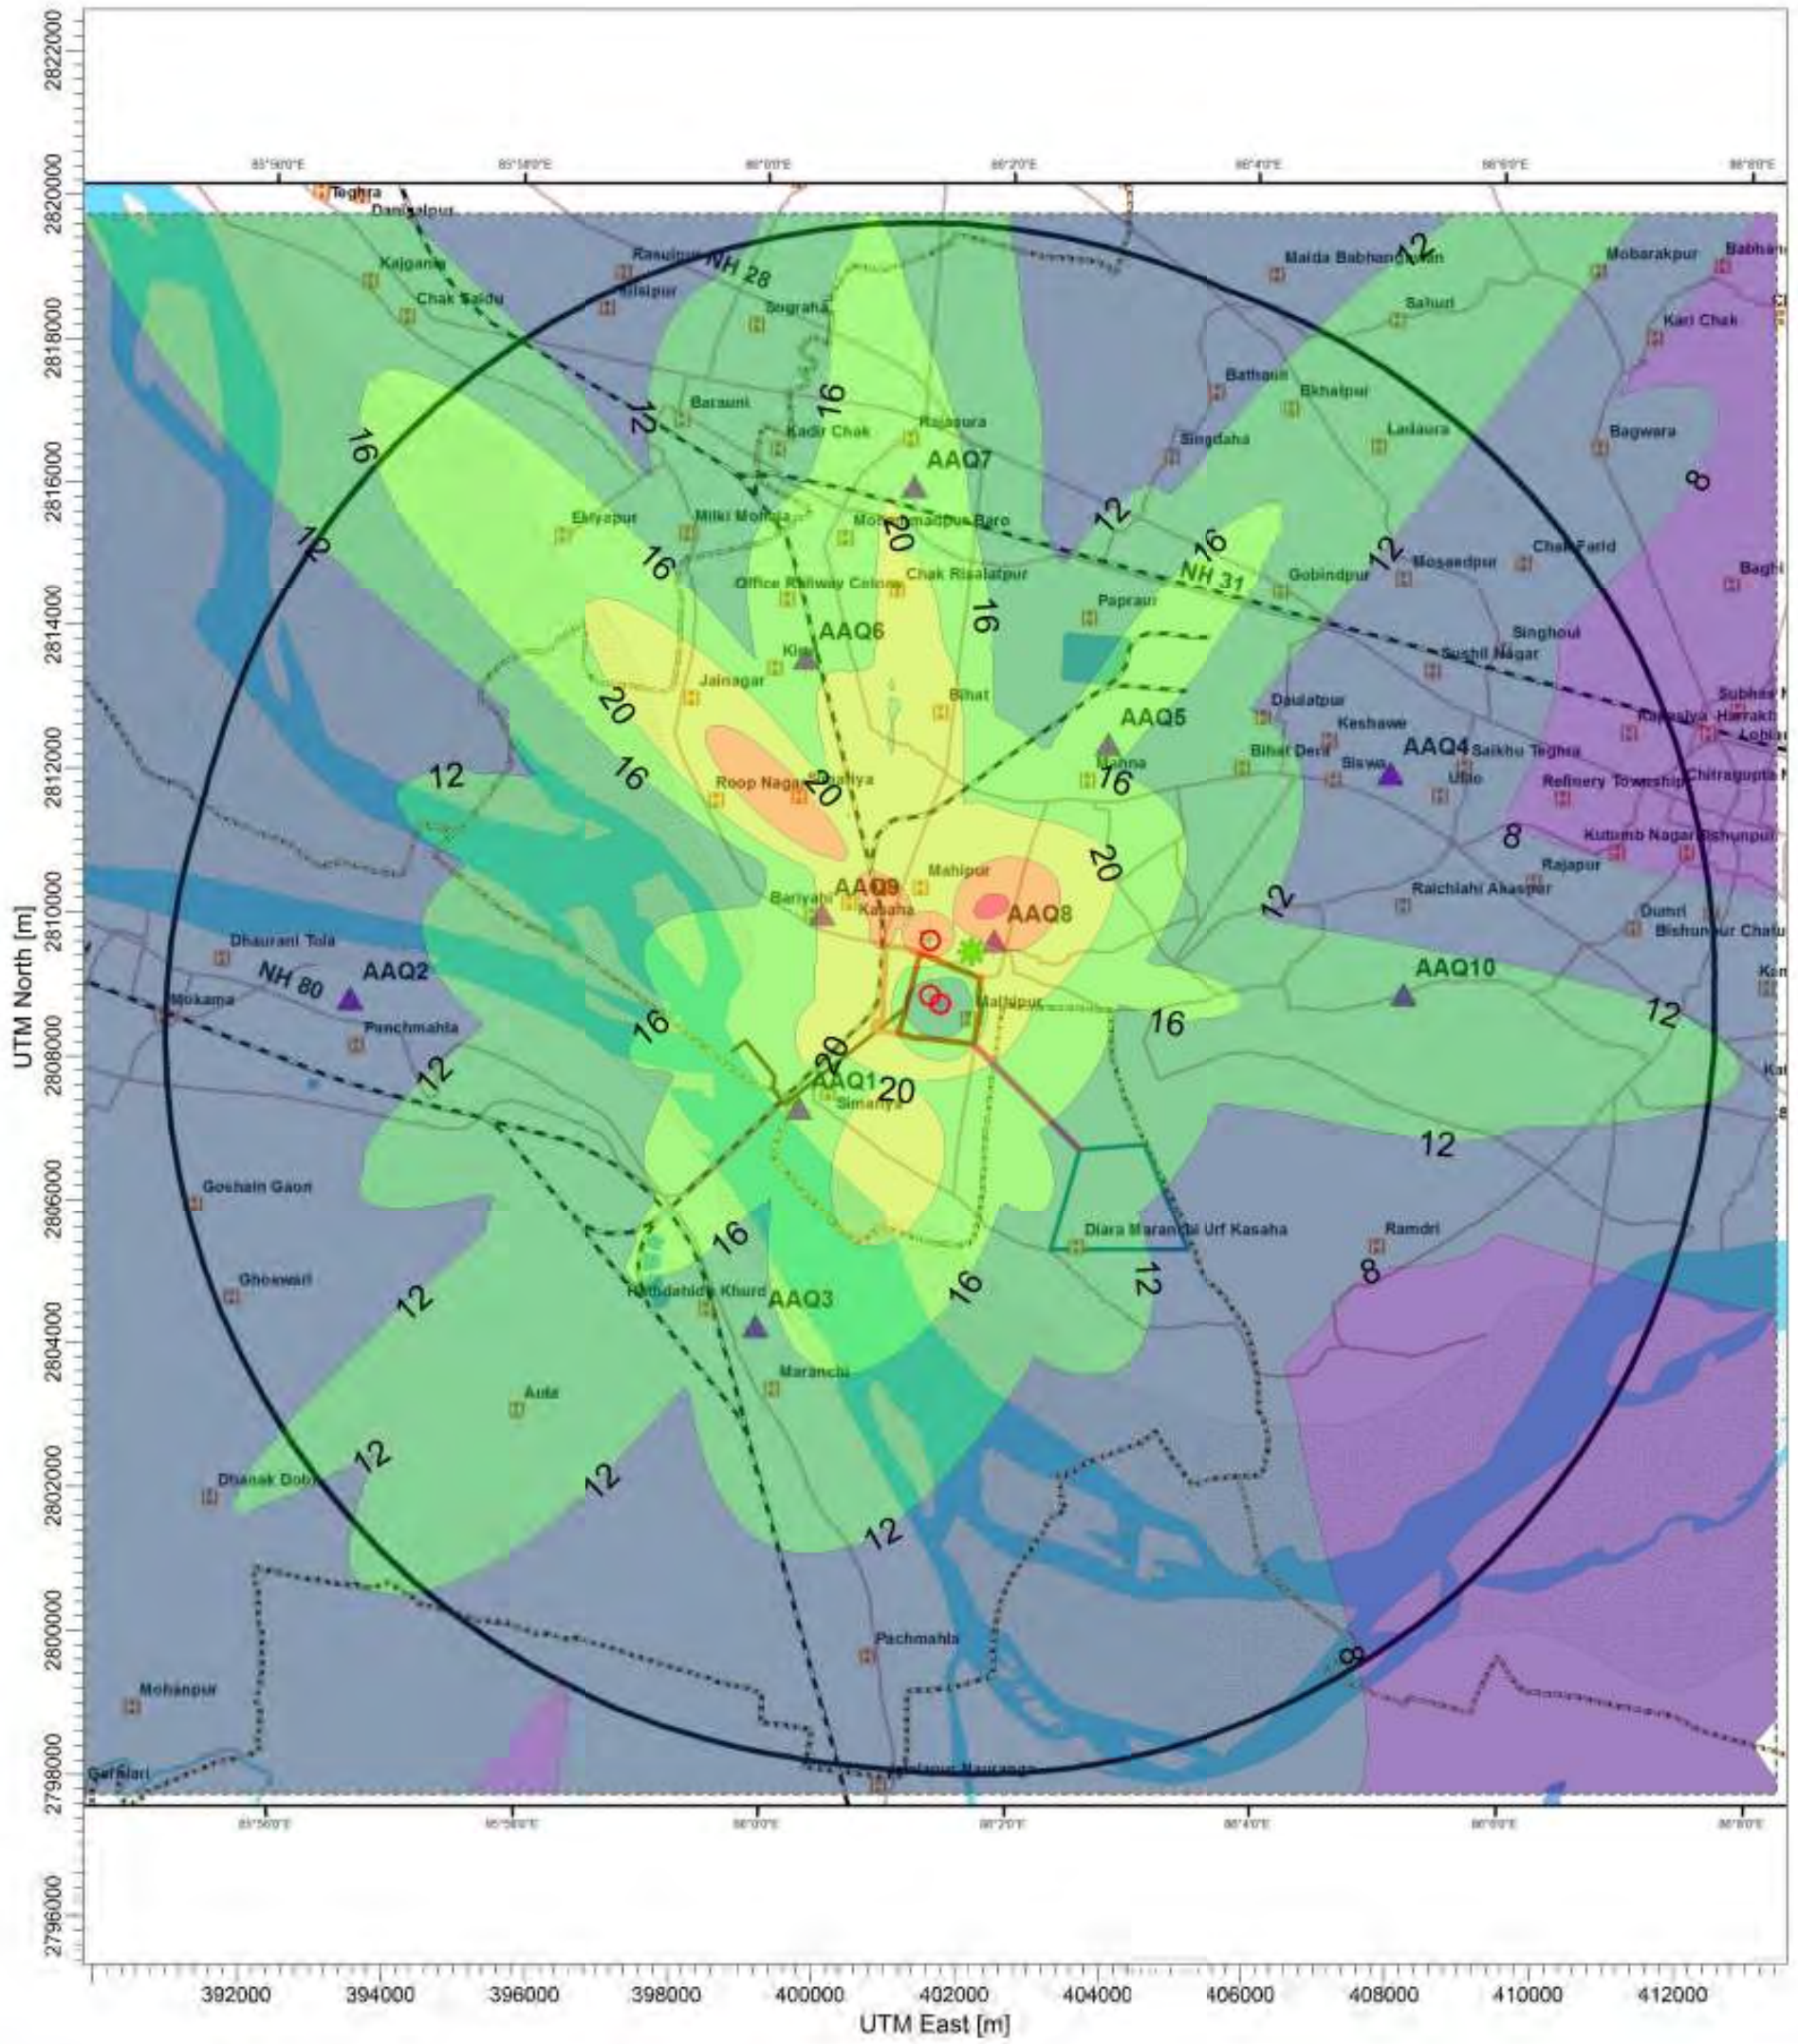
UTM North [m]

2822000
2820000
2818000
2816000
2814000
2812000
2810000
2808000
2806000
2804000
2802000
2800000
2798000
2796000

85°56'0"E
85°58'0"E
86°0'0"E
86°2'0"E
86°4'0"E
86°6'0"E
86°8'0"E

Teghra
Danialpur
Kajganj
Chak Saidu
Rasulpur
NH 28
Bilsipur
Sugraha
Barauni
Kadir Chak
Rajaura
AAQ7
Ehiyapur
Milki Mohalla
Mohammadpur Baro
Office Railway Colony
Chak Risalatpur
AAQ6
Kiul
Jainagar
Bihat
Roop Nagar
Bhaliya
Mahipur
AAQ9
Bariyahi
Kasaha
AAQ8
Dhaurani Tola
NH 80
AAQ2
Mokama
Panchmahla
Mallipur
AAQ1
Simariya
Goshain Gaon
Ghoswari
Diara Maranchi Urf Kasaha
Ramdri
Rampur Dahidih Khurd
AAQ3
Maranchi
Aula
Dhanak Dobi
Pachmahla
Mohanpur
Garhiari
Malda Babhangawan
Mobarakpur
Babhangawan
Sahuri
Kari Chak
Bathauli
Bikhalpur
Singdaha
Lalaura
Bagwara
NH 31
Gobindpur
Mosaedpur
Chak Farid
Baghi
Paprau
Singhoul
Sushil Nagar
Daulatpur
Keshawe
AAQ5
Subhash Nagar
Rajaulya
Harrakh
Lohia
Bihat Dera
Siswa
AAQ4
Saikhu Teghra
Ulao
Refinery Township
Chitragupta Nagar
Nahna
Kutumb Nagar
Bishunpur
Rajapur
Raichiahi Akaspur
Dumri
Bishunpur Chalu
AAQ10

8
12
16
20

UTM East [m]
392000
394000
396000
398000
400000
402000
404000
406000
408000
410000
412000